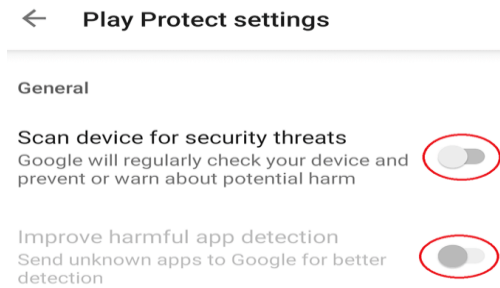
Play Protect settings

General

Scan device for security threats
Google will regularly check your device and prevent or warn about potential harm

Improve harmful app detection
Send unknown apps to Google for better detection